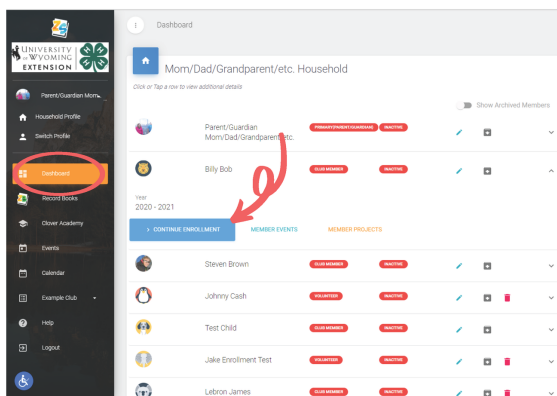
UNIVERSITY OF WYOMING EXTENSION

Parent/Guardian Mom...
Household Profile
Switch Profile
Dashboard
Record Books
Clover Academy
Events
Calendar
Example Club
Help
Logout

Dashboard

Mom/Dad/Grandparent/etc. Household

Click or Tap a row to view additional details

Show Archived Members

Parent/Guardian Mom/Dad/Grandparent/etc. PRIMARY(PARENT/GUARDIAN) INACTIVE

Billy Bob CLUB MEMBER INACTIVE

Year
2020 - 2021

> CONTINUE ENROLLMENT MEMBER EVENTS MEMBER PROJECTS

Steven Brown CLUB MEMBER INACTIVE

Johnny Cash VOLUNTEER INACTIVE

Test Child CLUB MEMBER INACTIVE

Jake Enrollment Test VOLUNTEER INACTIVE

Lebron James CLUB MEMBER INACTIVE